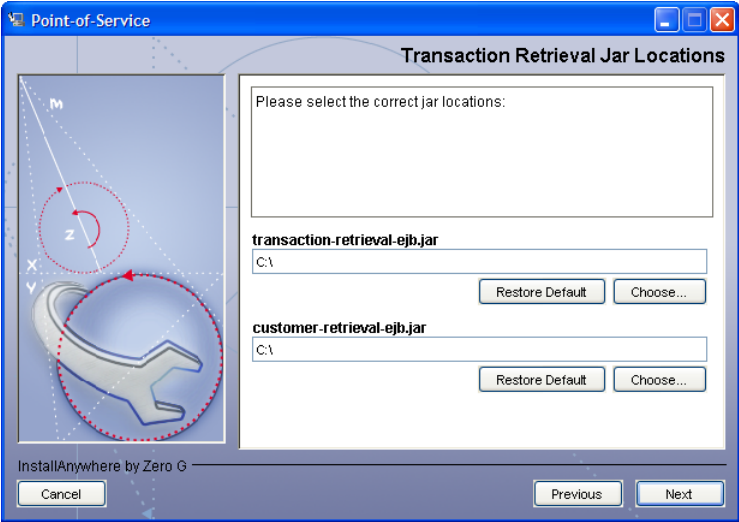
Point-of-Service

Transaction Retrieval Jar Locations

M

Z

X

Y

Please select the correct jar locations:

transaction-retrieval-ejb.jar

C:\

Restore Default

Choose...

customer-retrieval-ejb.jar

C:\

Restore Default

Choose...

InstallAnywhere by Zero G

Cancel

Previous

Next